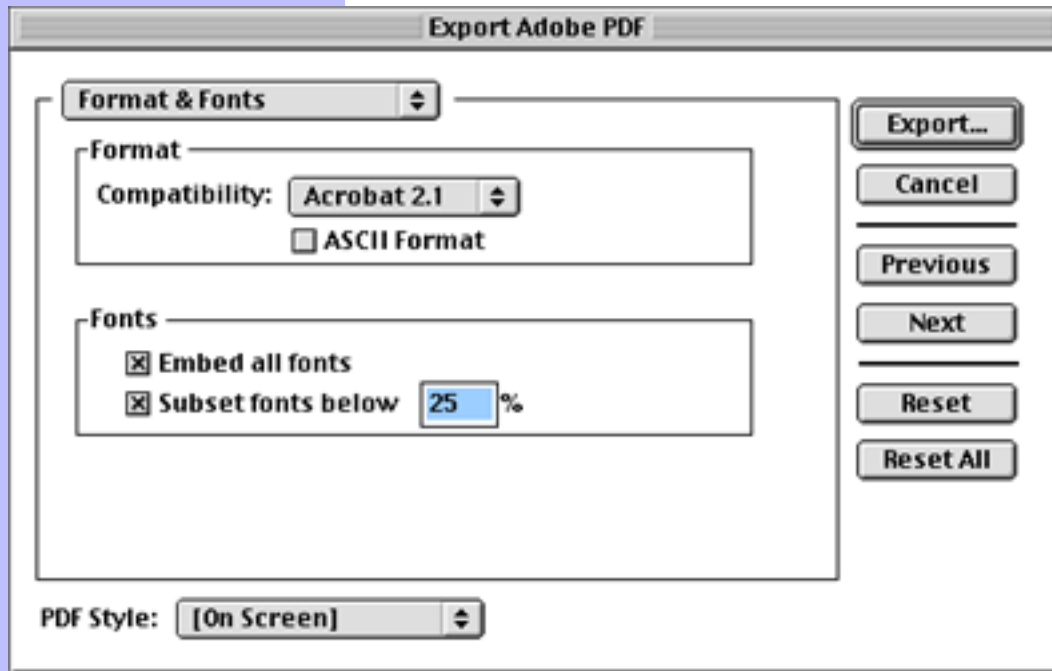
Export Adobe PDF

Format & Fonts

Format

Compatibility: Acrobat 2.1

ASCII Format

Fonts

☒ Embed all fonts

☒ Subset fonts below 25 %

PDF Style: [On Screen]

Export...

Cancel

Previous

Next

Reset

Reset All